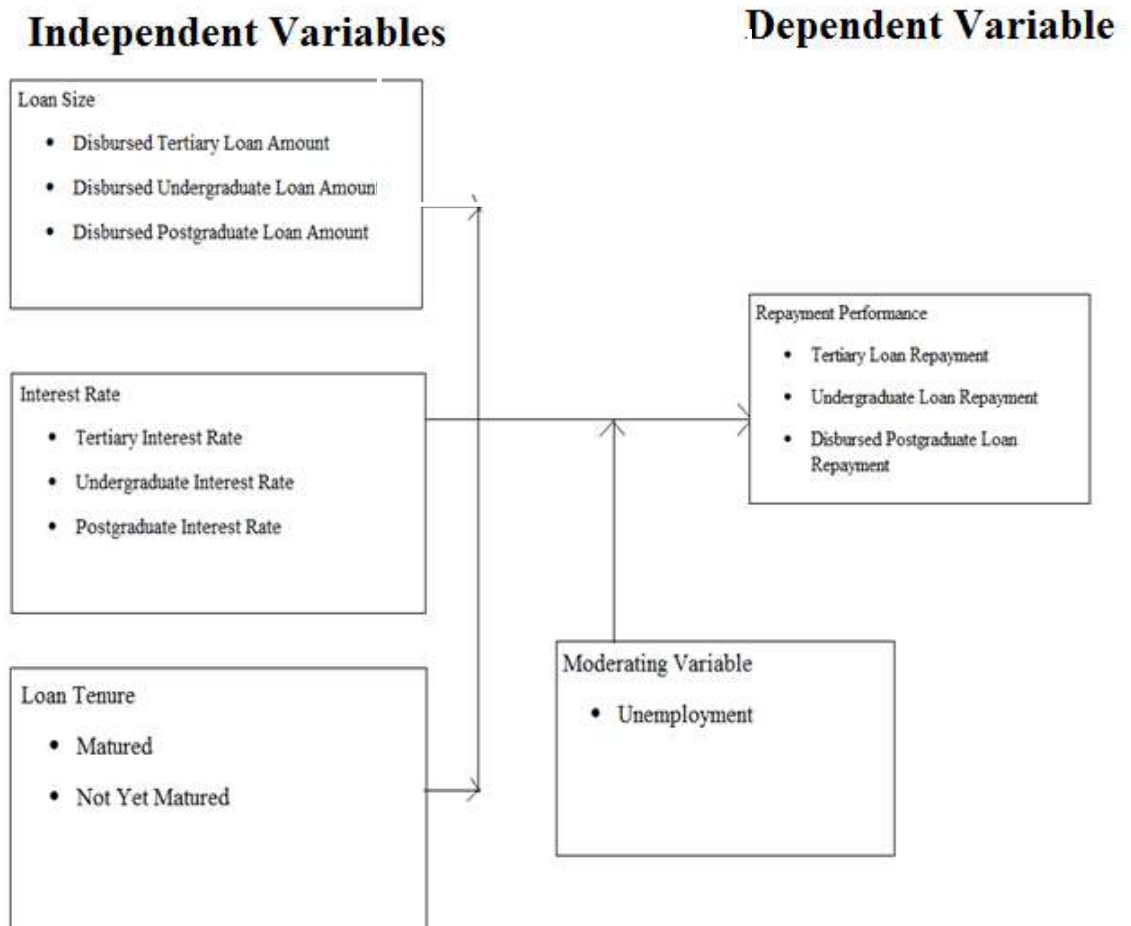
Independent Variables

Dependent Variable

Loan Size

- Disbursed Tertiary Loan Amount
- Disbursed Undergraduate Loan Amount
- Disbursed Postgraduate Loan Amount

Interest Rate

- Tertiary Interest Rate
- Undergraduate Interest Rate
- Postgraduate Interest Rate

Loan Tenure

- Matured
- Not Yet Matured

Repayment Performance

- Tertiary Loan Repayment
- Undergraduate Loan Repayment
- Disbursed Postgraduate Loan Repayment

Moderating Variable

- Unemployment